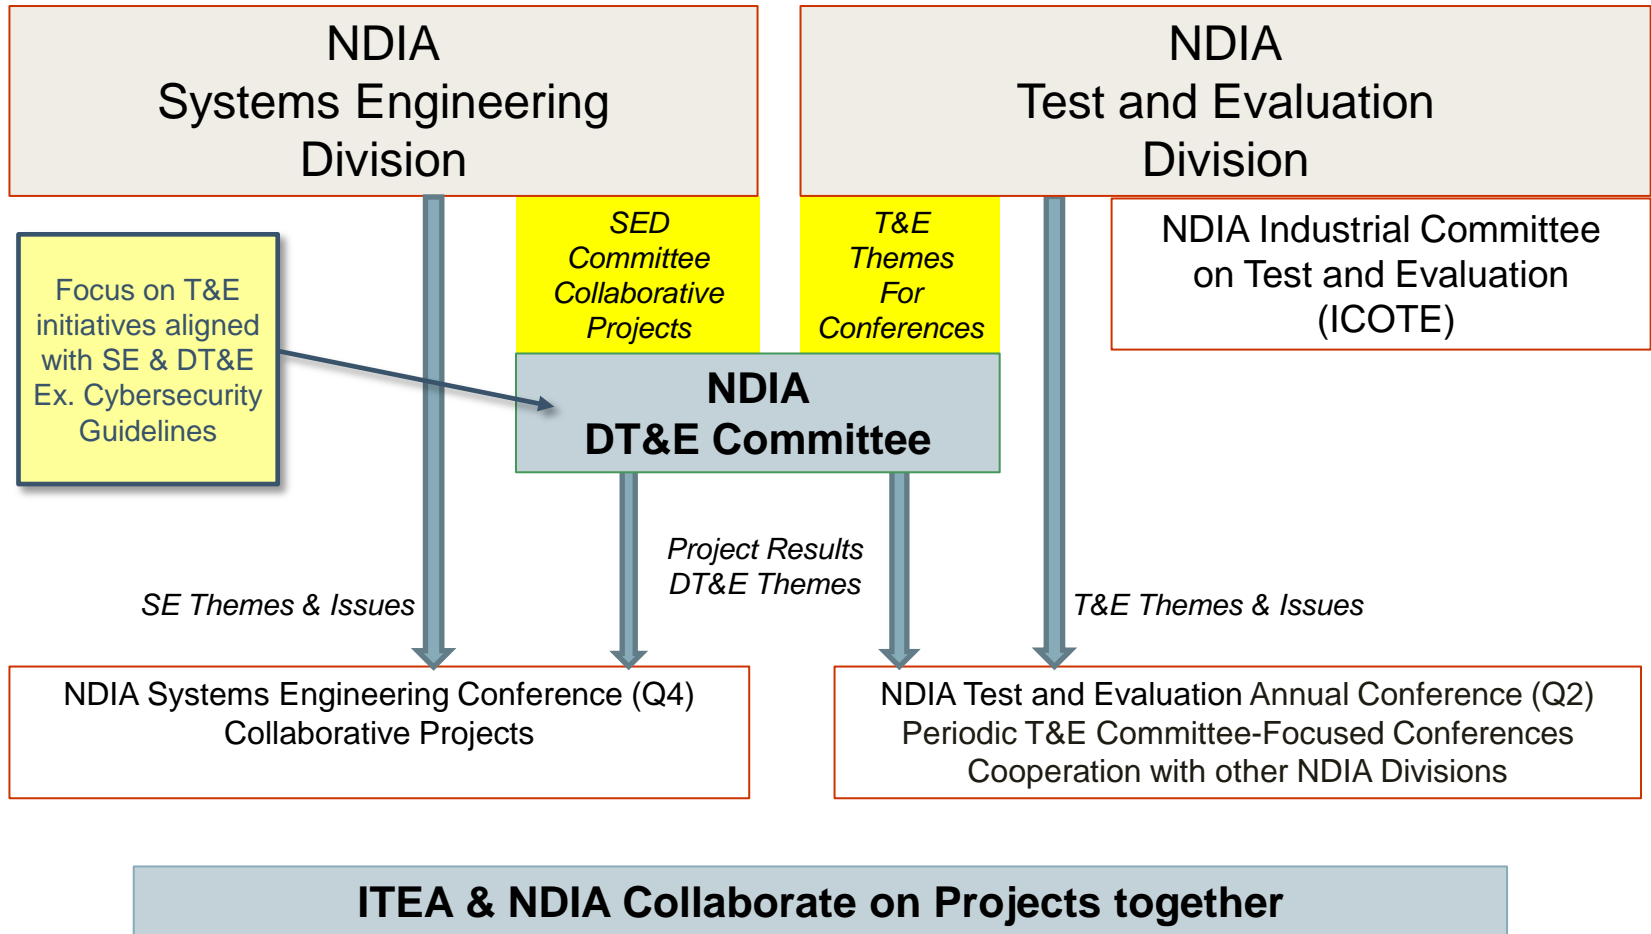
NDIA
Systems Engineering
Division

NDIA
Test and Evaluation
Division

SED
Committee
Collaborative
Projects

T&E
Themes
For
Conferences

NDIA Industrial Committee on Test and Evaluation (ICOTE)

Focus on T&E initiatives aligned with SE & DT&E Ex. Cybersecurity Guidelines

NDIA
DT&E Committee

Project Results
DT&E Themes

SE Themes & Issues

T&E Themes & Issues

NDIA Systems Engineering Conference (Q4)
Collaborative Projects

NDIA Test and Evaluation Annual Conference (Q2)
Periodic T&E Committee-Focused Conferences
Cooperation with other NDIA Divisions

ITEA & NDIA Collaborate on Projects together